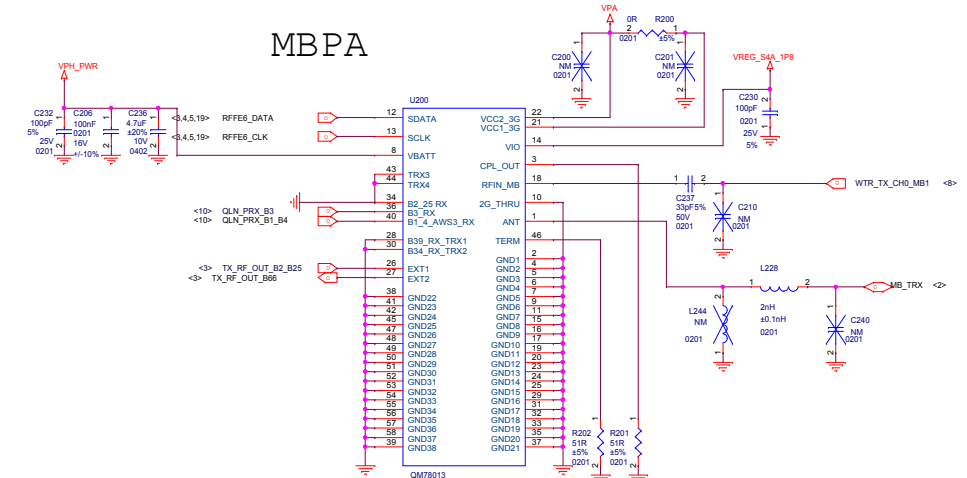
MBPA

VPA
0R R200
2 1
0201 ±5%
C200 NM 0201
C201 NM 0201
VREG_S4A_1P8
C230 100pF 0201 25V 5%
VPH_PWR
C232 100pF 5% 25V 0201
C206 100nF 0201 16V +/-10%
C236 4.7uF ±20% 10V 0402
<3,4,5,19> RFFE6_DATA
<3,4,5,19> RFFE6_CLK
U200
12 SDATA
13 SCLK
8 VBATT
43 TRX3
44 TRX4
34 B2_25 RX
36 B3_RX
40 B1_4_AWS3_RX
28 B39_RX_TRX1
30 B34_RX_TRX2
26 EXT1
27 EXT2
38 GND22
41 GND23
42 GND24
45 GND25
47 GND26
48 GND27
49 GND28
50 GND29
51 GND30
52 GND31
53 GND32
54 GND33
55 GND34
56 GND35
57 GND36
58 GND37
39 GND38
VCC2_3G 22
VCC1_3G 21
VIO 14
CPL_OUT 3
RFIN_MB 18
2G_THRU 10
ANT 1
TERM 46
GND1 2
GND2 4
GND3 5
GND4 6
GND5 7
GND6 9
GND7 11
GND8 15
GND9 16
GND10 17
GND11 19
GND12 20
GND13 23
GND14 24
GND15 25
GND16 29
GND17 31
GND18 32
GND19 33
GND20 35
GND21 37
QM78013
<10> QLN_PRX_B3
<10> QLN_PRX_B1_B4
<3> TX_RF_OUT_B2_B25
<3> TX_RF_OUT_B66
C237 33pF5% 50V 0201
C210 NM 0201
WTR_TX_CH0_MB1 <8>
L228
2nH ±0.1nH 0201
L244 NM 0201
C240 NM 0201
MB_TRX <2>
R202 51R ±5% 0201
R201 51R ±5% 0201